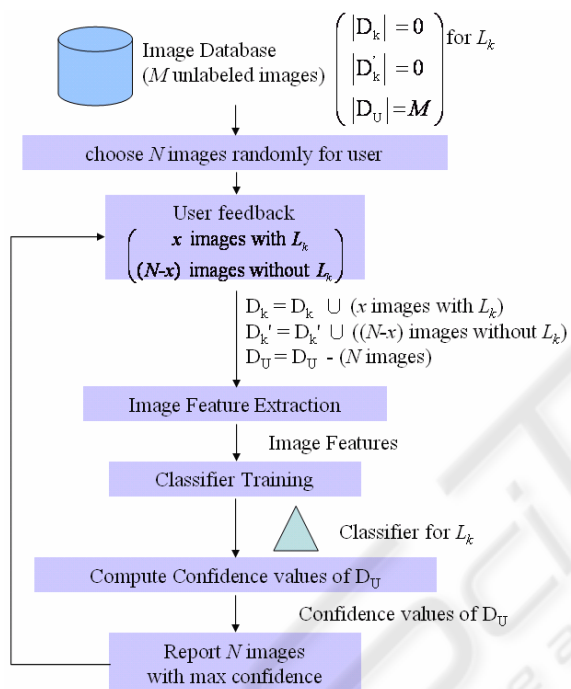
Image Database
($M$ unlabeled images)

$\begin{pmatrix} |D_k| = 0 \\ |D_k^{'}| = 0 \\ |D_U| = M \end{pmatrix}$ for $L_k$

choose $N$ images randomly for user

User feedback
$\begin{pmatrix} x \text{ images with } L_k \\ (N\text{-}x) \text{ images without } L_k \end{pmatrix}$

$D_k = D_k \cup$ ($x$ images with $L_k$)
$D_k' = D_k' \cup$ (($N$-$x$) images without $L_k$)
$D_U = D_U$ - ($N$ images)

Image Feature Extraction

Image Features

Classifier Training

Classifier for $L_k$

Compute Confidence values of $D_U$

Confidence values of $D_U$

Report $N$ images
with max confidence